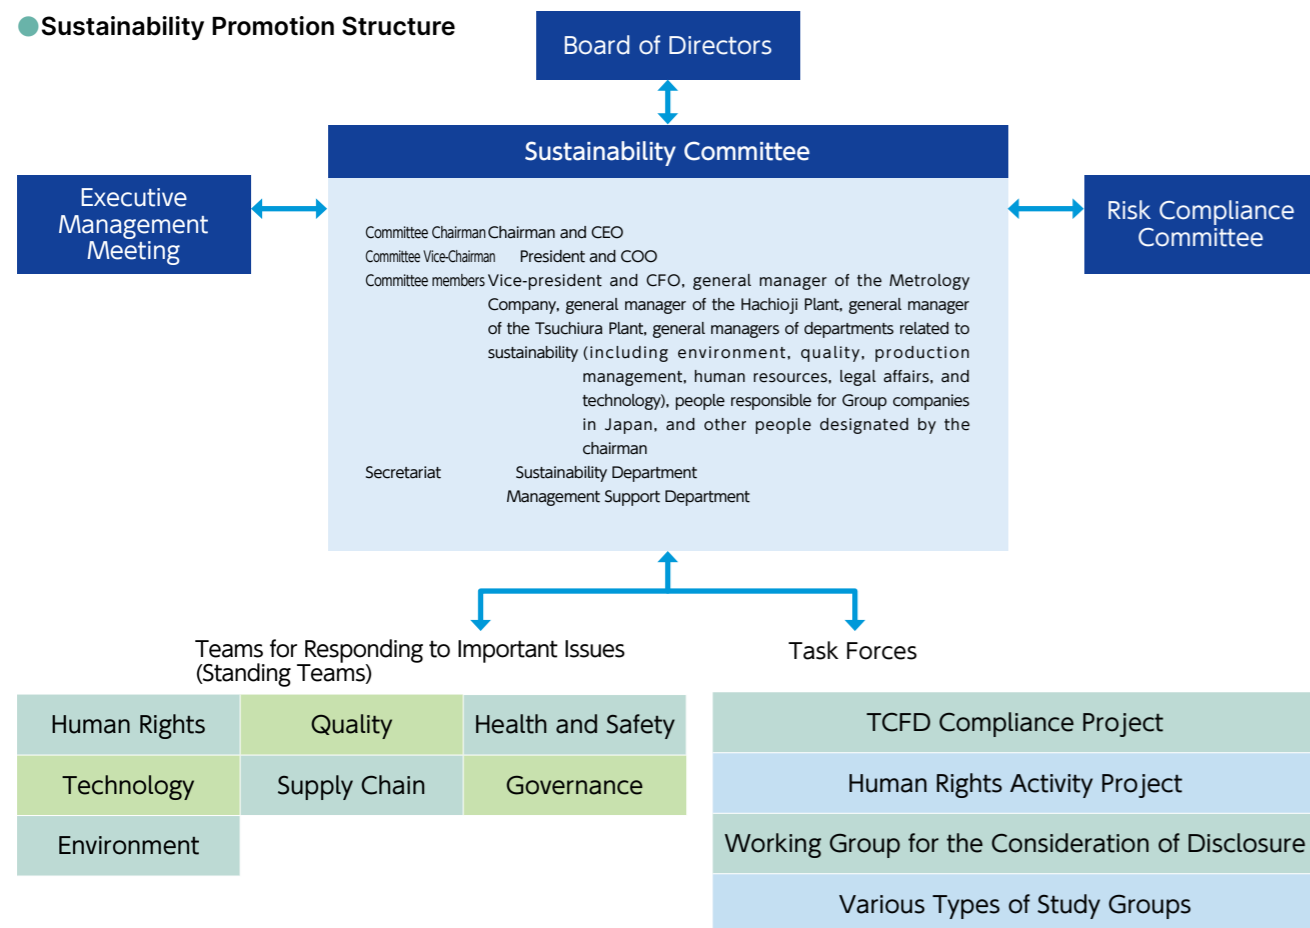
Sustainability Promotion Structure

Board of Directors

Sustainability Committee

Executive Management Meeting

Risk Compliance Committee

Committee Chairman Chairman and CEO
Committee Vice-Chairman President and COO
Committee members Vice-president and CFO, general manager of the Metrology Company, general manager of the Hachioji Plant, general manager of the Tsuchiura Plant, general managers of departments related to sustainability (including environment, quality, production management, human resources, legal affairs, and technology), people responsible for Group companies in Japan, and other people designated by the chairman
Secretariat Sustainability Department
Management Support Department

Teams for Responding to Important Issues (Standing Teams)

| Human Rights | Quality | Health and Safety |
|---|---|---|
| Technology | Supply Chain | Governance |
| Environment | | |

Task Forces

TCFD Compliance Project
Human Rights Activity Project
Working Group for the Consideration of Disclosure
Various Types of Study Groups